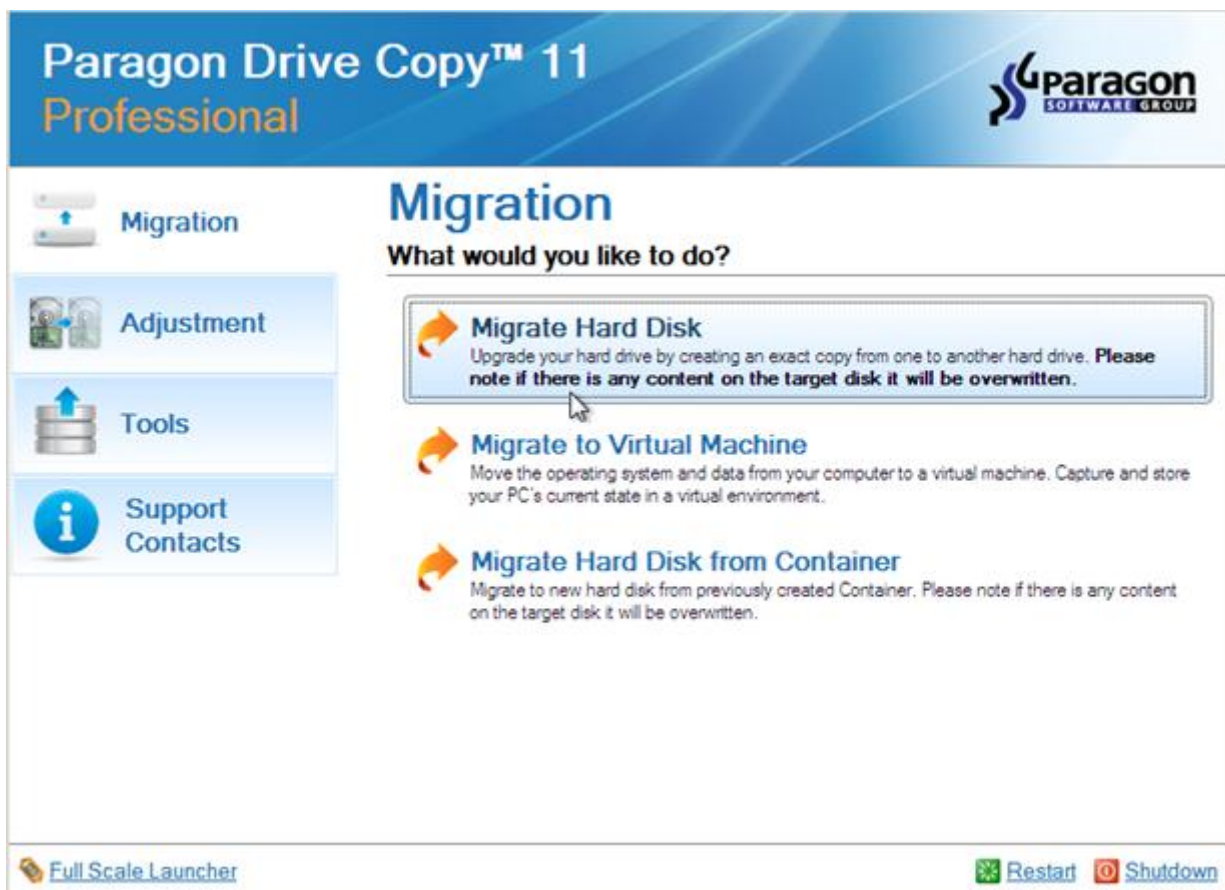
Paragon Drive Copy™ 11
Professional

Paragon
SOFTWARE GROUP

Migration

Adjustment

Tools

Support Contacts

Migration

What would you like to do?

Migrate Hard Disk
Upgrade your hard drive by creating an exact copy from one to another hard drive. **Please note if there is any content on the target disk it will be overwritten.**

Migrate to Virtual Machine
Move the operating system and data from your computer to a virtual machine. Capture and store your PC's current state in a virtual environment.

Migrate Hard Disk from Container
Migrate to new hard disk from previously created Container. Please note if there is any content on the target disk it will be overwritten.

Full Scale Launcher

Restart Shutdown